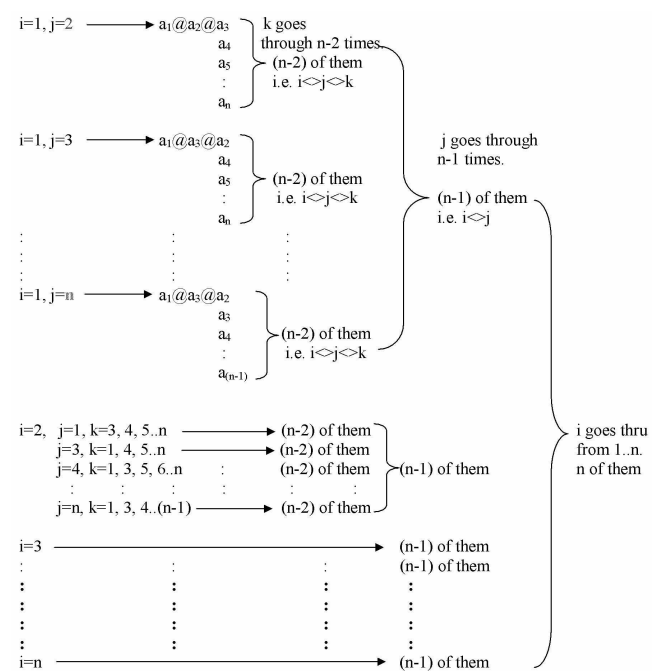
i=1, j=2 → $a_1@a_2@a_3$
$a_4$
$a_5$
:
$a_n$

k goes through n-2 times. (n-2) of them i.e. i<>j<>k

i=1, j=3 → $a_1@a_3@a_2$
$a_4$
$a_5$
:
$a_n$

(n-2) of them i.e. i<>j<>k

j goes through n-1 times.

(n-1) of them i.e. i<>j

: : :
: : :
: : :

i=1, j=n → $a_1@a_3@a_2$
$a_3$
$a_4$
:
$a_{(n-1)}$

(n-2) of them i.e. i<>j<>k

i=2, j=1, k=3, 4, 5..n → (n-2) of them
j=3, k=1, 4, 5..n → (n-2) of them
j=4, k=1, 3, 5, 6..n : (n-2) of them
: : : : : :
j=n, k=1, 3, 4..(n-1) → (n-2) of them

(n-1) of them

i goes thru from 1..n. n of them

i=3 → (n-1) of them
: : : (n-1) of them
: : : :
: : : :
: : : :
: : : :
i=n → (n-1) of them